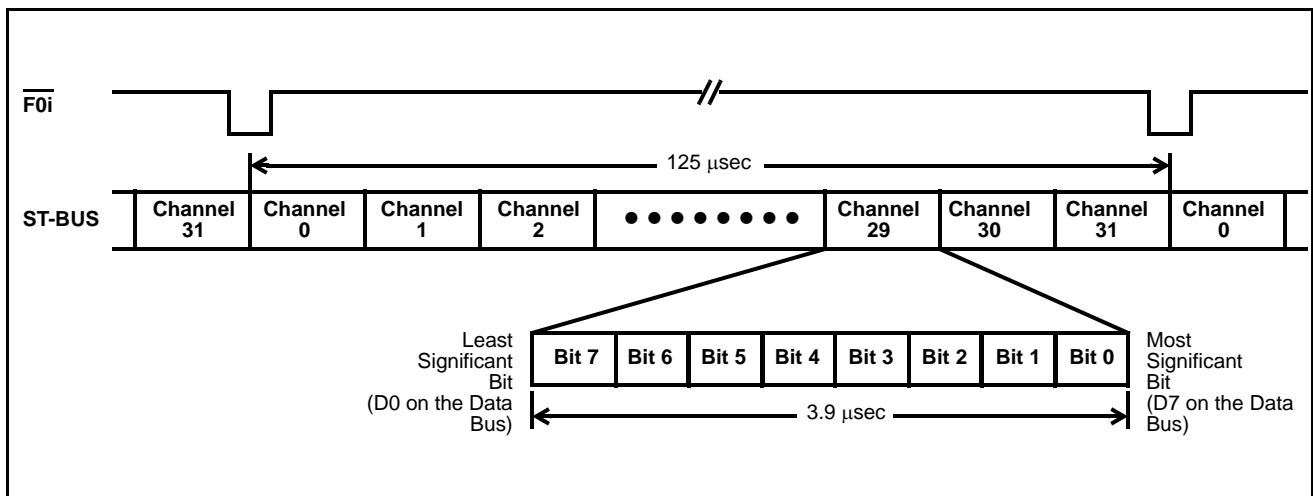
$\overline{F0i}$

125 µsec

ST-BUS

| Channel 31 | Channel 0 | Channel 1 | Channel 2 | • • • • • • • • | Channel 29 | Channel 30 | Channel 31 | Channel 0 |
|---|---|---|---|---|---|---|---|---|

Least Significant Bit (D0 on the Data Bus)

| Bit 7 | Bit 6 | Bit 5 | Bit 4 | Bit 3 | Bit 2 | Bit 1 | Bit 0 |
|---|---|---|---|---|---|---|---|

Most Significant Bit (D7 on the Data Bus)

3.9 µsec